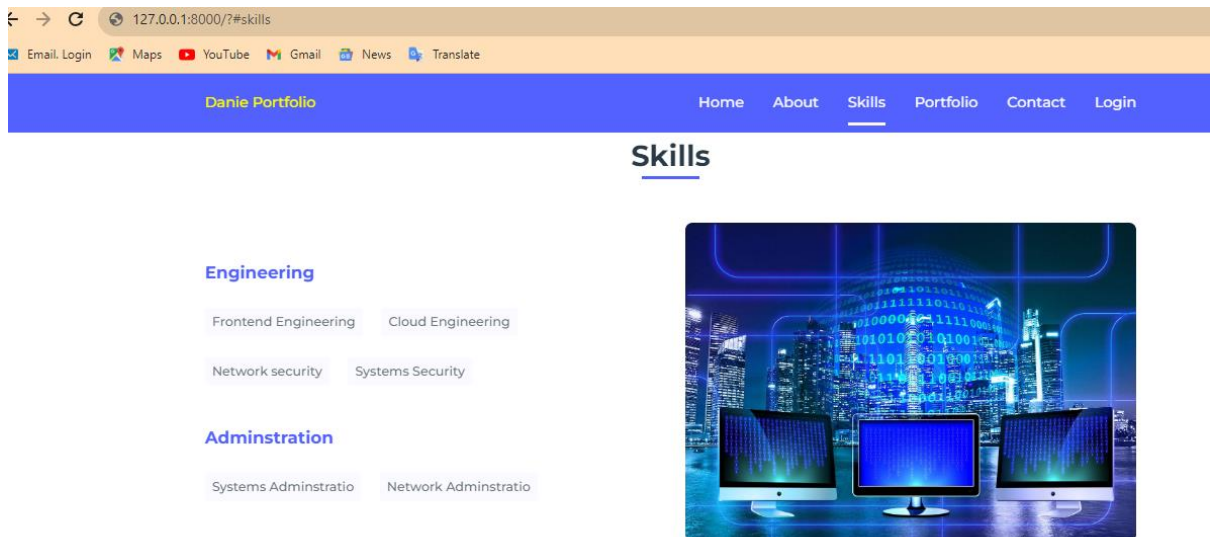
127.0.0.1:8000/?#skills

Email. Login Maps YouTube Gmail News Translate

Danie Portfolio

Home About Skills Portfolio Contact Login

Skills

Engineering

Frontend Engineering Cloud Engineering

Network security Systems Security

Adminstration

Systems Adminstratio Network Adminstratio